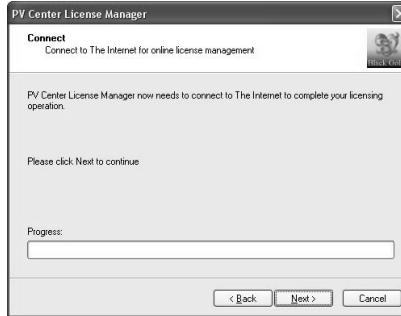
PV Center License Manager

Connect
Connect to The Internet for online license management

Black Gol

PV Center License Manager now needs to connect to The Internet to complete your licensing operation.

Please click Next to continue

Progress:

< Back | Next > | Cancel